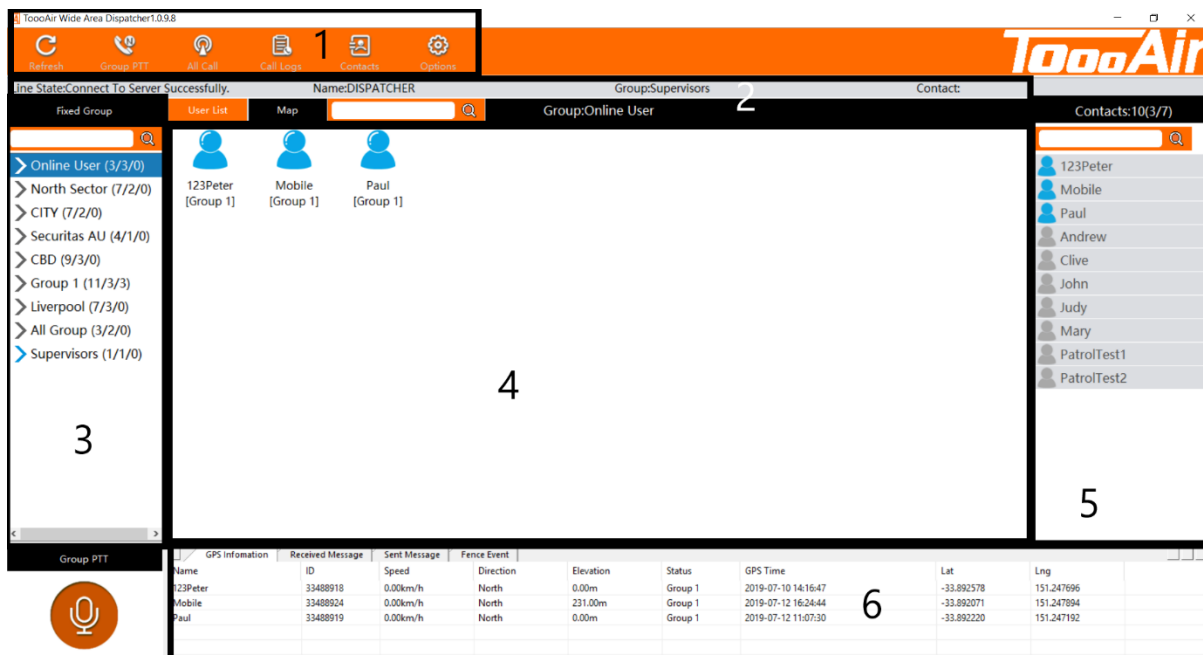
TroooAir Wide Area Dispatcher1.0.9.8

Refresh Group PTT All Call Call Logs Contacts Options

1

ToooAir

Line State:Connect To Server Successfully. Name:DISPATCHER Group:Supervisors Contact:

2

Fixed Group

User List Map

Group:Online User

Contacts:10(3/7)

Online User (3/3/0)
North Sector (7/2/0)
CITY (7/2/0)
Securitas AU (4/1/0)
CBD (9/3/0)
Group 1 (11/3/3)
Liverpool (7/3/0)
All Group (3/2/0)
Supervisors (1/1/0)

3

123Peter
[Group 1]

Mobile
[Group 1]

Paul
[Group 1]

4

123Peter
Mobile
Paul
Andrew
Clive
John
Judy
Mary
PatrolTest1
PatrolTest2

5

Group PTT

GPS Infomation Received Message Sent Message Fence Event

| Name | ID | Speed | Direction | Elevation | Status | GPS Time | Lat | Lng |
|---|---|---|---|---|---|---|---|---|
| 123Peter | 33488918 | 0.00km/h | North | 0.00m | Group 1 | 2019-07-10 14:16:47 | -33.892578 | 151.247696 |
| Mobile | 33488924 | 0.00km/h | North | 231.00m | Group 1 | 2019-07-12 16:24:44 | -33.892071 | 151.247894 |
| Paul | 33488919 | 0.00km/h | North | 0.00m | Group 1 | 2019-07-12 11:07:30 | -33.892220 | 151.247192 |

6